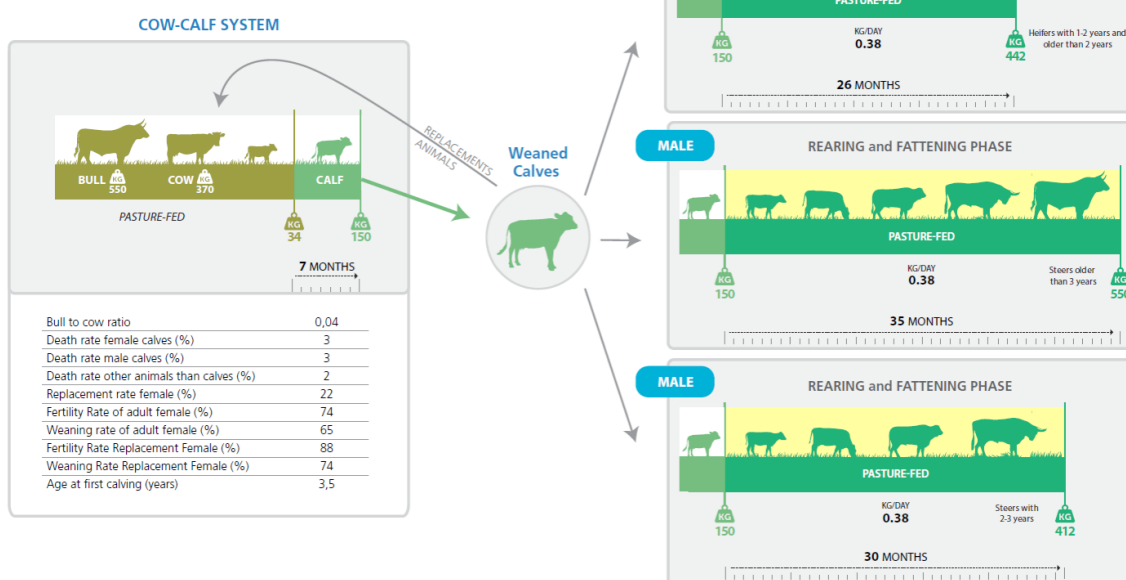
COW-CALF SYSTEM

BULL KG 550
COW KG 370
CALF
PASTURE-FED
KG 34
KG 150
7 MONTHS

REPLACEMENTS ANIMALS

| Bull to cow ratio | 0,04 |
|---|---|
| Death rate female calves (%) | 3 |
| Death rate male calves (%) | 3 |
| Death rate other animals than calves (%) | 2 |
| Replacement rate female (%) | 22 |
| Fertility Rate of adult female (%) | 74 |
| Weaning rate of adult female (%) | 65 |
| Fertility Rate Replacement Female (%) | 88 |
| Weaning Rate Replacement Female (%) | 74 |
| Age at first calving (years) | 3,5 |

Weaned Calves

PASTURE-FED
KG 150
KG/DAY 0.38
KG 442
Heifers with 1-2 years and older than 2 years
26 MONTHS

MALE
REARING and FATTENING PHASE
PASTURE-FED
KG 150
KG/DAY 0.38
Steers older than 3 years
KG 550
35 MONTHS

MALE
REARING and FATTENING PHASE
PASTURE-FED
KG 150
KG/DAY 0.38
Steers with 2-3 years
KG 412
30 MONTHS